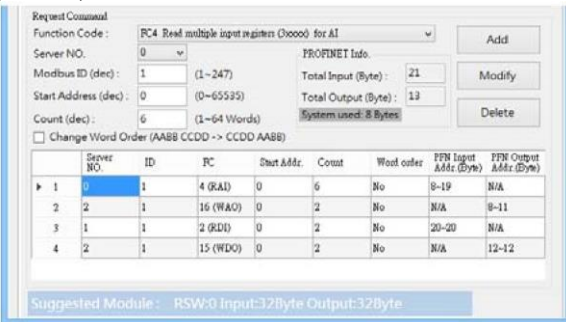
Request Command

Function Code : FC4 Read multiple input registers (3xxxx) for AI

Add

Server NO. 0

PROFINET Info.

Modbus ID (dec) : 1 (1~247)

Total Input (Byte) : 21

Modify

Start Address (dec) : 0 (0~65535)

Total Output (Byte) : 13

Count (dec) : 6 (1~64 Words)

System used: 8 Bytes

Delete

Change Word Order (AABB CCDD -> CCDD AABB)

| | Server NO. | ID | FC | Start Addr. | Count | Word order | PFN Input Addr.(Byte) | PFN Output Addr.(Byte) |
|---|---|---|---|---|---|---|---|---|
| ▸ 1 | 0 | 1 | 4 (RAI) | 0 | 6 | No | 8~19 | N/A |
| 2 | 2 | 1 | 16 (WAO) | 0 | 2 | No | N/A | 8~11 |
| 3 | 1 | 1 | 2 (RDI) | 0 | 2 | No | 20~20 | N/A |
| 4 | 2 | 1 | 15 (WDO) | 0 | 2 | No | N/A | 12~12 |

Suggested Module : RSW:0 Input:32Byte Output:32Byte